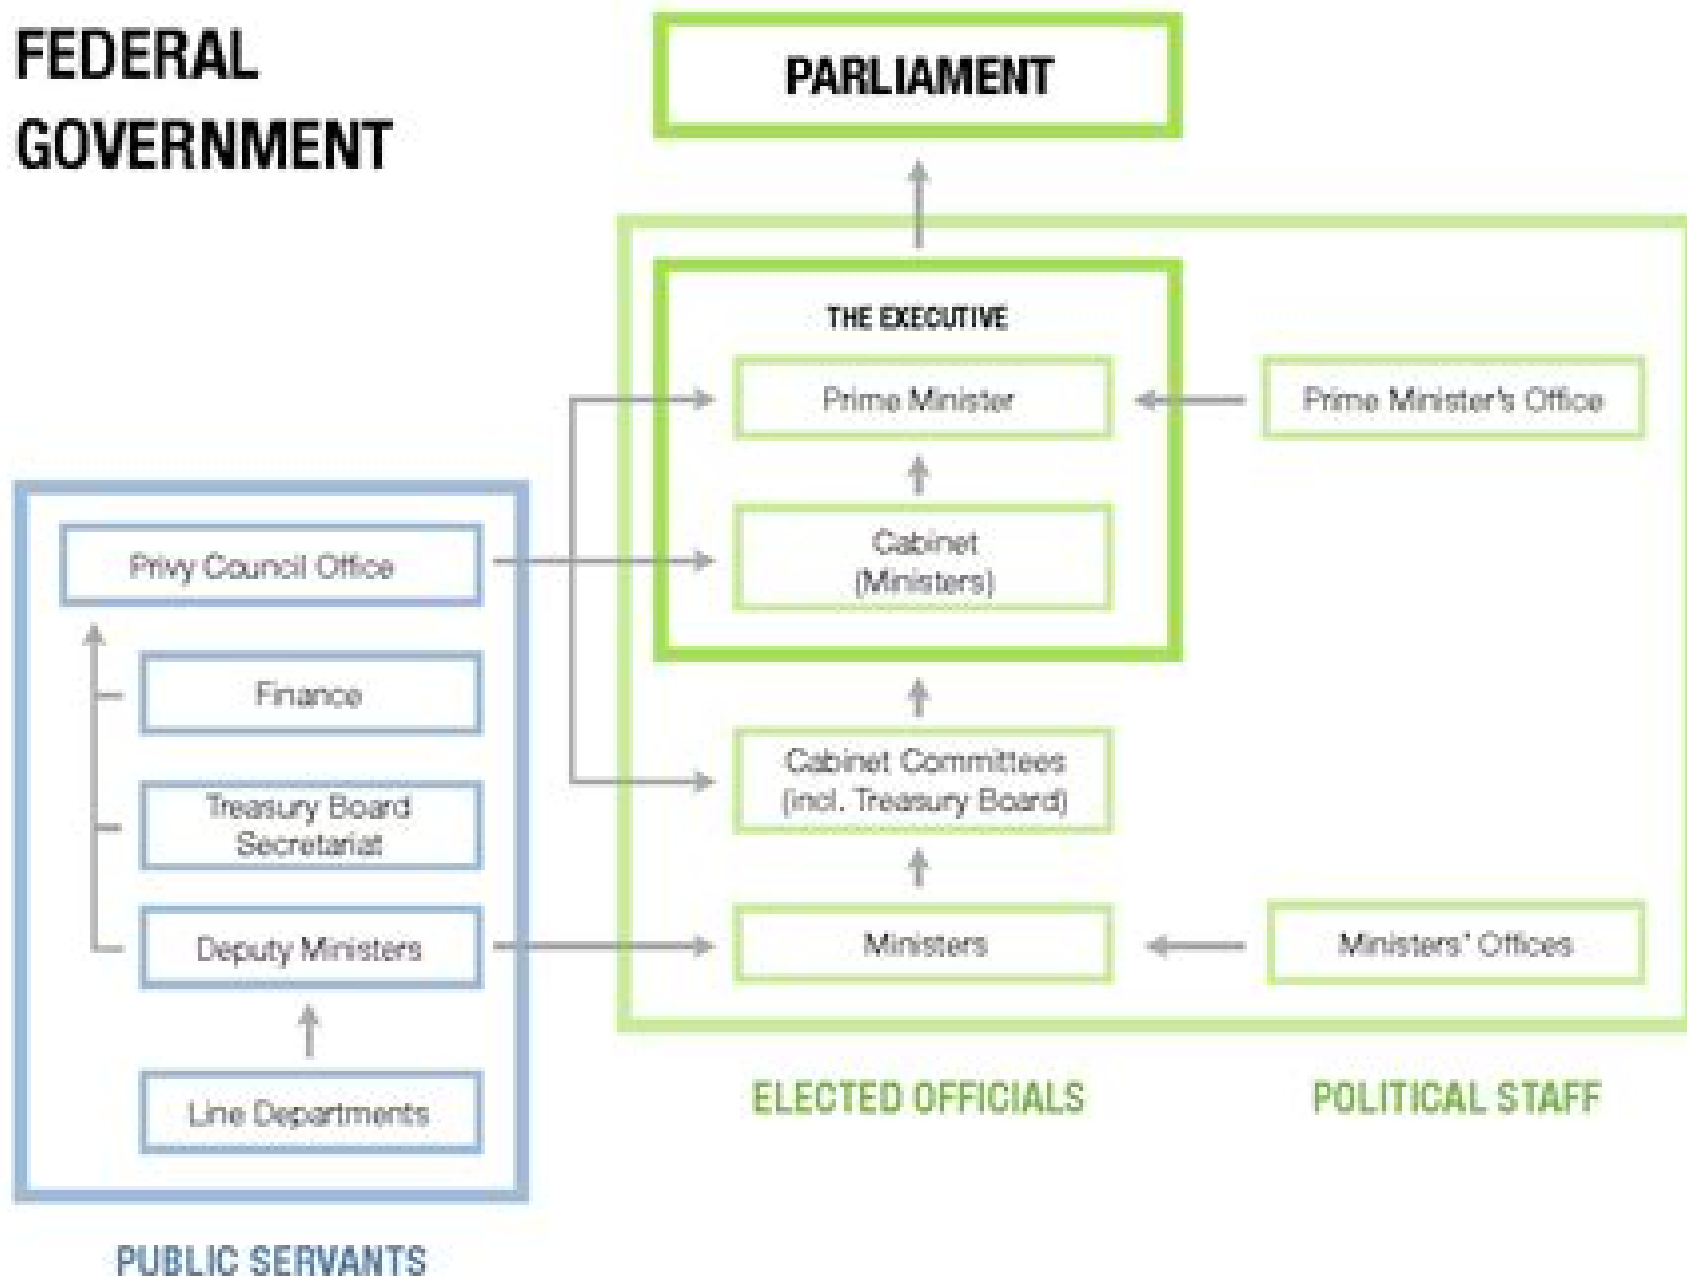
FEDERAL GOVERNMENT

PARLIAMENT

THE EXECUTIVE

Prime Minister

Prime Minister's Office

Cabinet (Ministers)

Privy Council Office

Finance

Treasury Board Secretariat

Deputy Ministers

Line Departments

Cabinet Committees (incl. Treasury Board)

Ministers

Ministers' Offices

ELECTED OFFICIALS

POLITICAL STAFF

PUBLIC SERVANTS